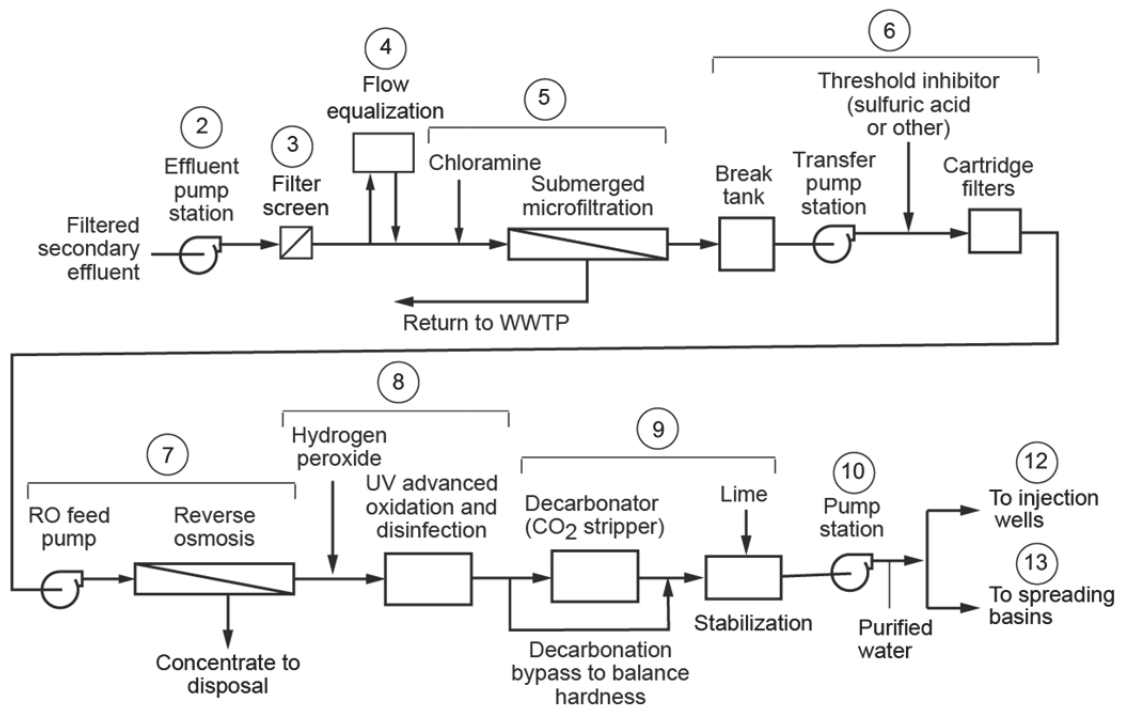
Filtered secondary effluent

2
Effluent pump station

3
Filter screen

4
Flow equalization

5
Chloramine

Submerged microfiltration

Return to WWTP

6
Threshold inhibitor (sulfuric acid or other)

Break tank

Transfer pump station

Cartridge filters

7
RO feed pump

Reverse osmosis

Concentrate to disposal

8
Hydrogen peroxide

UV advanced oxidation and disinfection

9
Decarbonator ($CO_2$ stripper)

Lime

Stabilization

Decarbonation bypass to balance hardness

10
Pump station

Purified water

12
To injection wells

13
To spreading basins